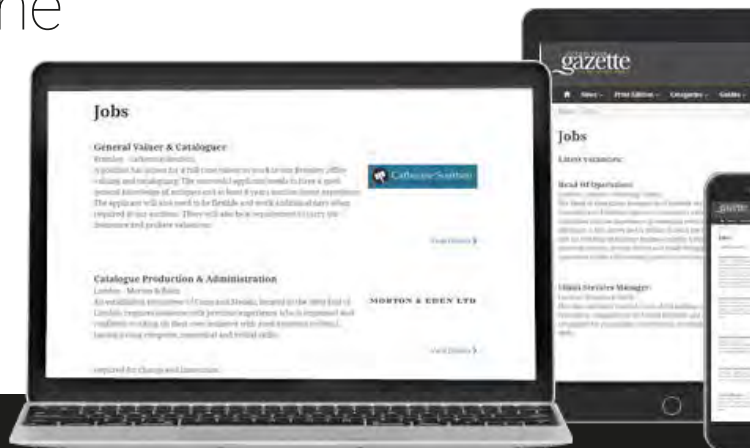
ne

Jobs

General Valuer & Cataloguer

Catherine Southon

View Details

Catalogue Production & Administration

MORTON & EDEN LTD

View Details

gazette

Jobs

Latest vacancies:

Head Of Operations

Client Services Manager

gazette

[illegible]